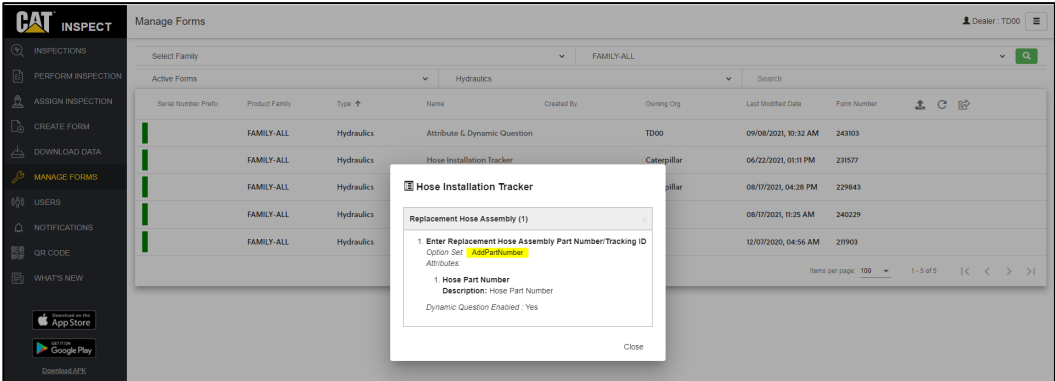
CAT INSPECT

Manage Forms

Dealer : TD00

INSPECTIONS
PERFORM INSPECTION
ASSIGN INSPECTION
CREATE FORM
DOWNLOAD DATA
MANAGE FORMS
USERS
NOTIFICATIONS
QR CODE
WHAT'S NEW

Download on the App Store
GET IT ON Google Play
Download APK

Select Family
FAMILY-ALL
Active Forms
Hydraulics
Search

| Serial Number Prefix | Product Family | Type ↑ | Name | Created By | Owning Org | Last Modified Date | Form Number |
|---|---|---|---|---|---|---|---|
| | FAMILY-ALL | Hydraulics | Attribute & Dynamic Question | | TD00 | 09/08/2021, 10:32 AM | 243103 |
| | FAMILY-ALL | Hydraulics | Hose Installation Tracker | | Caterpillar | 06/22/2021, 01:11 PM | 231577 |
| | FAMILY-ALL | Hydraulics | | | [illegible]pillar | 08/17/2021, 04:28 PM | 229843 |
| | FAMILY-ALL | Hydraulics | | | | 08/17/2021, 11:25 AM | 240229 |
| | FAMILY-ALL | Hydraulics | | | | 12/07/2020, 04:56 AM | 211903 |

Items per page: 100 1 - 5 of 5

Hose Installation Tracker

Replacement Hose Assembly (1)

1. Enter Replacement Hose Assembly Part Number/Tracking ID
Option Set: AddPartNumber
Attributes:
1. Hose Part Number
Description: Hose Part Number
Dynamic Question Enabled : Yes

Close